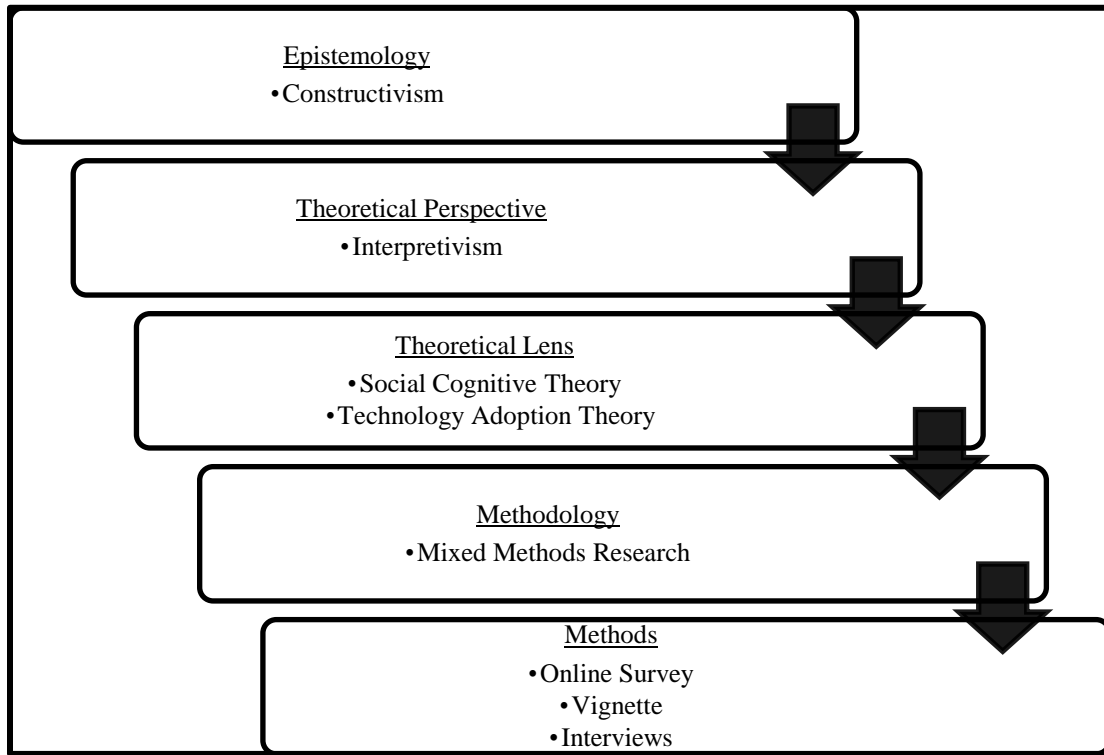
Epistemology
•Constructivism

Theoretical Perspective
•Interpretivism

Theoretical Lens
•Social Cognitive Theory
•Technology Adoption Theory

Methodology
•Mixed Methods Research

Methods
•Online Survey
•Vignette
•Interviews